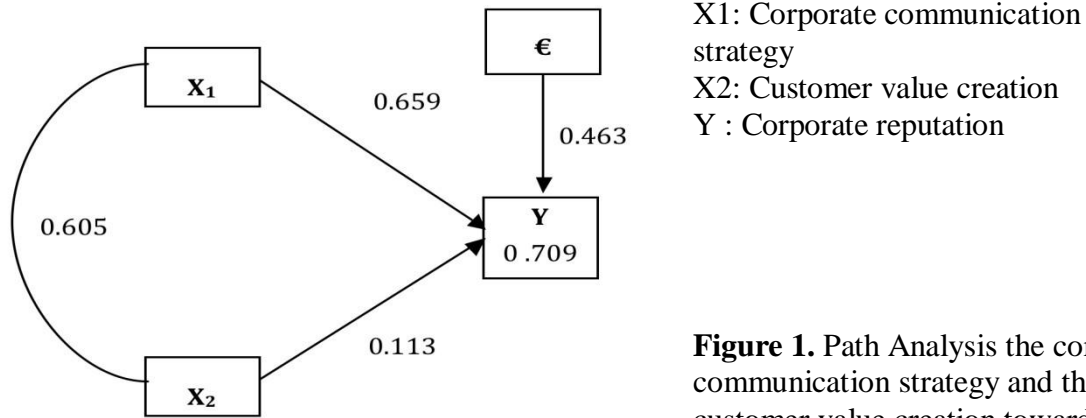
$X_1$

0.659

€

0.463

0.605

Y

0.709

0.113

$X_2$

X1: Corporate communication strategy
X2: Customer value creation
Y : Corporate reputation

**Figure 1.** Path Analysis the cor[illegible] communication strategy and th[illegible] customer value creation toward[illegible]